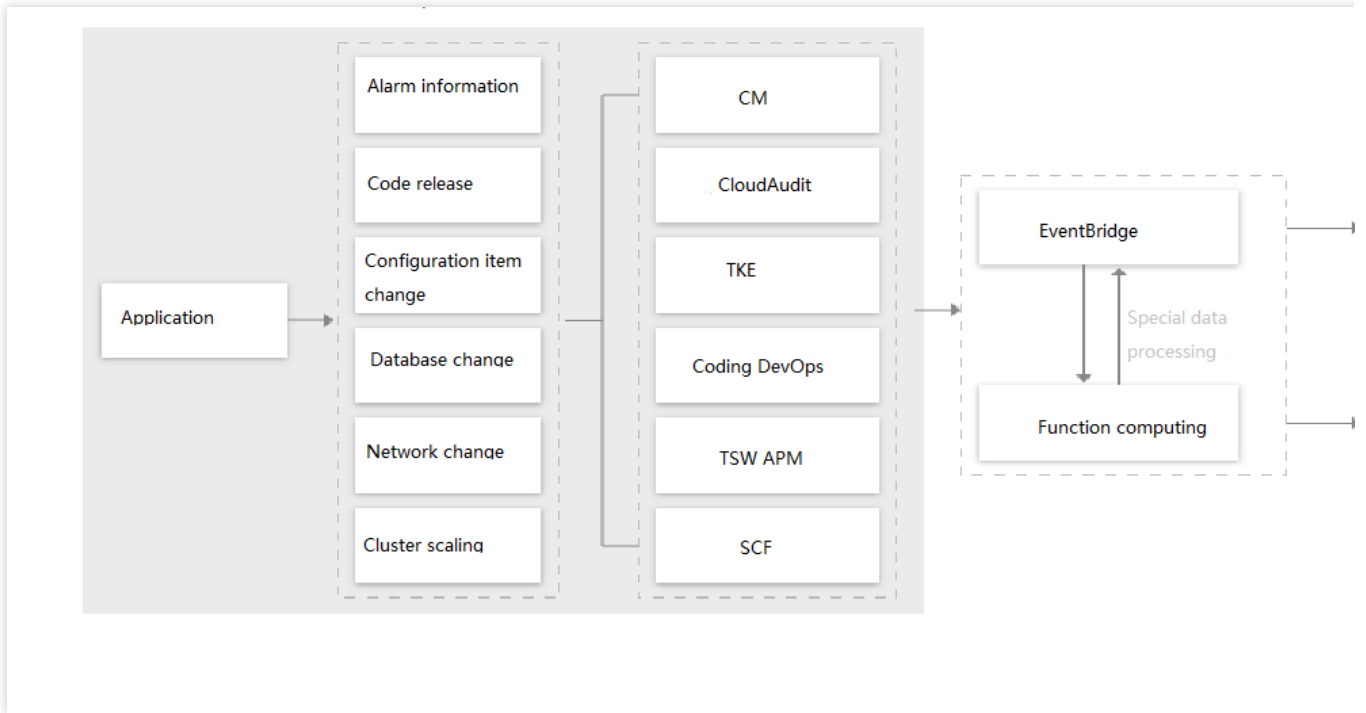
Application

Alarm information

Code release

Configuration item change

Database change

Network change

Cluster scaling

CM

CloudAudit

TKE

Coding DevOps

TSW APM

SCF

EventBridge

Special data processing

Function computing